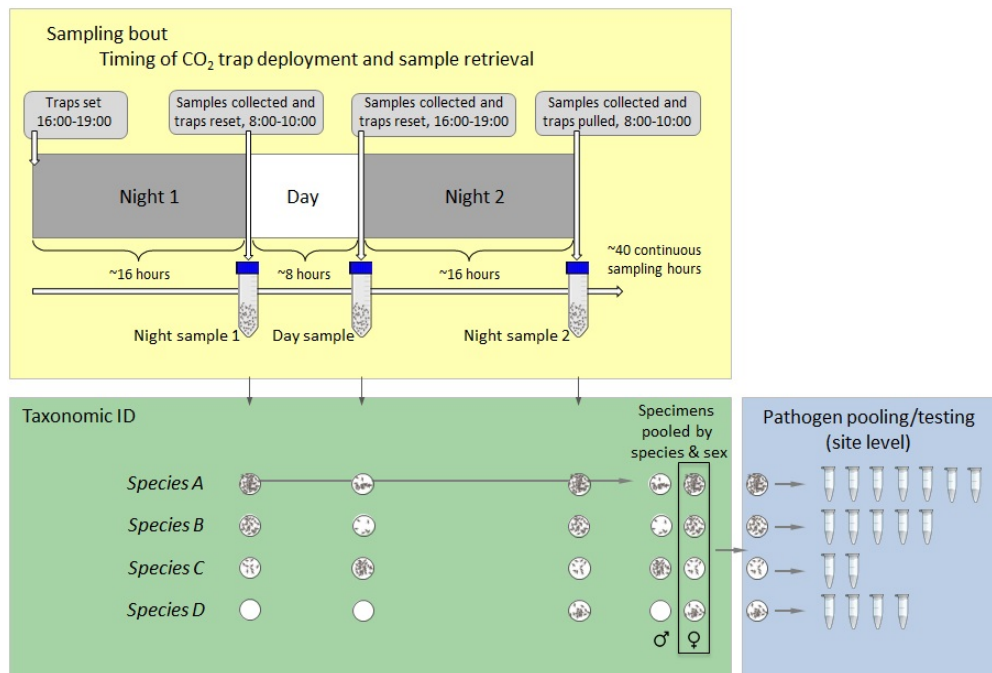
Sampling bout
Timing of $CO_2$ trap deployment and sample retrieval

Traps set 16:00-19:00

Samples collected and traps reset, 8:00-10:00

Samples collected and traps reset, 16:00-19:00

Samples collected and traps pulled, 8:00-10:00

Night 1

Day

Night 2

~16 hours

~8 hours

~16 hours

~40 continuous sampling hours

Night sample 1

Day sample

Night sample 2

Taxonomic ID

Specimens pooled by species & sex

Species A

Species B

Species C

Species D

♂

♀

Pathogen pooling/testing (site level)